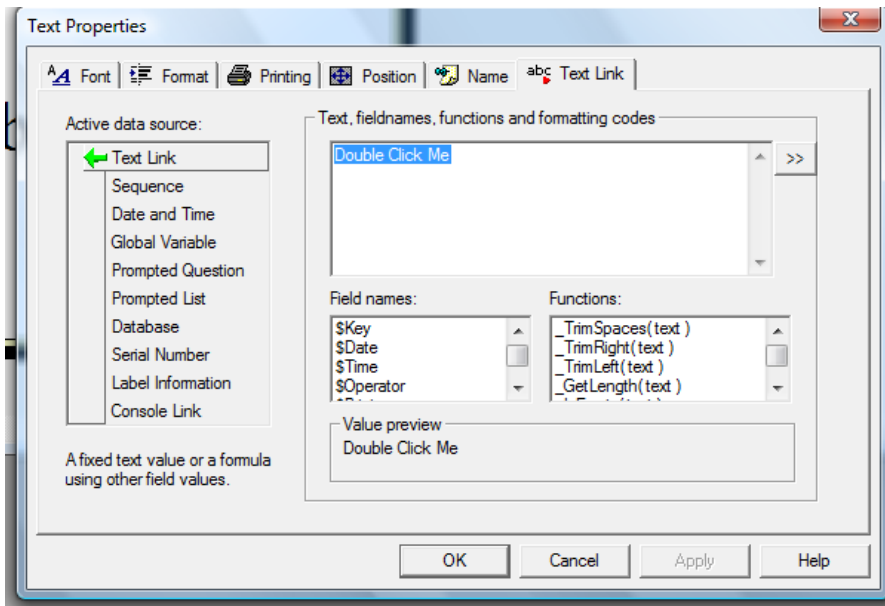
Text Properties

Font | Format | Printing | Position | Name | abc Text Link

Active data source:

Text Link
Sequence
Date and Time
Global Variable
Prompted Question
Prompted List
Database
Serial Number
Label Information
Console Link

A fixed text value or a formula using other field values.

Text, fieldnames, functions and formatting codes

Double Click Me

>>

Field names:

$Key
$Date
$Time
$Operator
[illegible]

Functions:

_TrimSpaces( text )
_TrimRight( text )
_TrimLeft( text )
_GetLength( text )
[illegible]

Value preview

Double Click Me

OK Cancel Apply Help